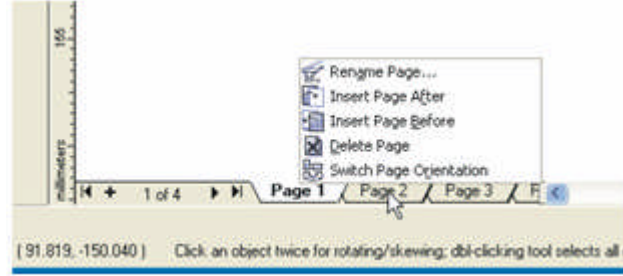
155

millimeters

Rename Page...
Insert Page After
Insert Page Before
Delete Page
Switch Page Orientation

1 of 4

Page 1 Page 2 Page 3 P

( 91.819, -150.040 ) Click an object twice for rotating/skewing; dbl-clicking tool selects all